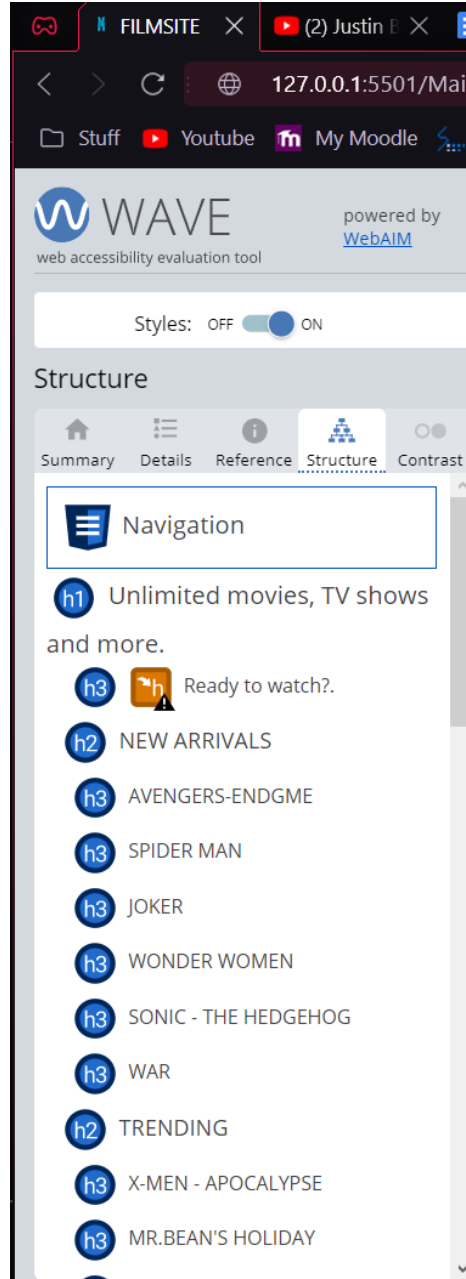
FILMSITE
(2) Justin B
127.0.0.1:5501/Mai
Stuff Youtube My Moodle

WAVE
web accessibility evaluation tool
powered by WebAIM

Styles: OFF ON

Structure

Summary Details Reference Structure Contrast

Navigation

h1 Unlimited movies, TV shows and more.
h3 h Ready to watch?.
h2 NEW ARRIVALS
h3 AVENGERS-ENDGME
h3 SPIDER MAN
h3 JOKER
h3 WONDER WOMEN
h3 SONIC - THE HEDGEHOG
h3 WAR
h2 TRENDING
h3 X-MEN - APOCALYPSE
h3 MR.BEAN'S HOLIDAY